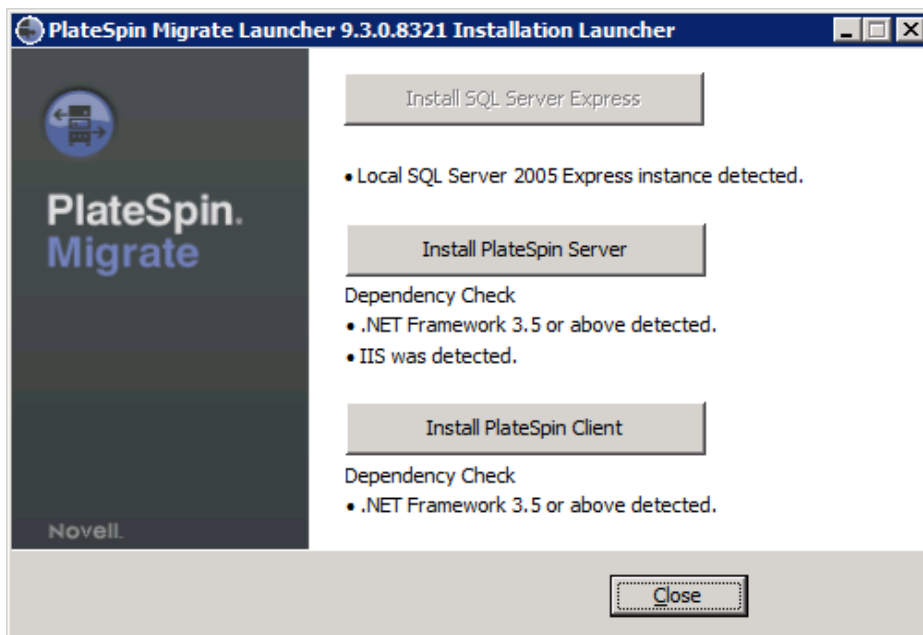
PlateSpin Migrate Launcher 9.3.0.8321 Installation Launcher

PlateSpin.
Migrate

Novell.

Install SQL Server Express

• Local SQL Server 2005 Express instance detected.

Install PlateSpin Server

Dependency Check
• .NET Framework 3.5 or above detected.
• IIS was detected.

Install PlateSpin Client

Dependency Check
• .NET Framework 3.5 or above detected.

Close